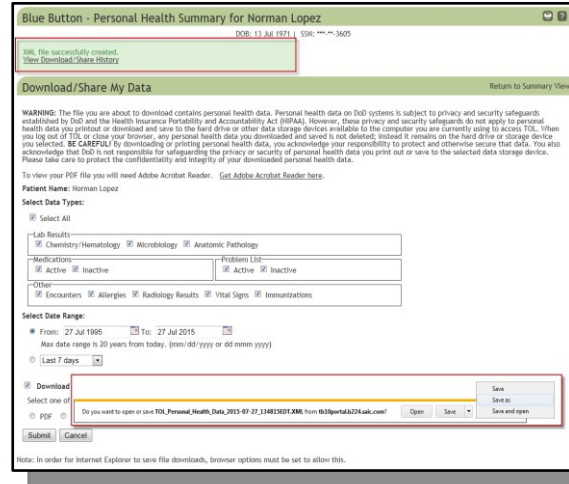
Blue Button - Personal Health Summary for Norman Lopez

DOB: 13 Jul 1971 | SSN: ***-**-3605

XML file successfully created.
View Download/Share History

Download/Share My Data

Return to Summary View

WARNING: The file you are about to download contains personal health data. Personal health data on DoD systems is subject to privacy and security safeguards established by DoD and the Health Insurance Portability and Accountability Act (HIPAA). However, these privacy and security safeguards do not apply to personal health data you printout or download and save to the hard drive or other data storage devices available to the computer you are currently using to access TOL. When you log out of TOL or close your browser, any personal health data you downloaded and saved is not deleted; instead it remains on the hard drive or storage device you selected. BE CAREFUL! By downloading or printing personal health data, you acknowledge your responsibility to protect and otherwise secure that data. You also acknowledge that DoD is not responsible for safeguarding the privacy or security of personal health data you print out or save to the selected data storage device. Please take care to protect the confidentiality and integrity of your downloaded personal health data.

To view your PDF file you will need Adobe Acrobat Reader. Get Adobe Acrobat Reader here.

Patient Name: Norman Lopez

Select Data Types:

Select All

Lab Results
Chemistry/Hematology Microbiology Anatomic Pathology

Medications
Active Inactive

Problem List
Active Inactive

Other
Encounters Allergies Radiology Results Vital Signs Immunizations

Select Date Range:

From: 27 Jul 1995 To: 27 Jul 2015
Max date range is 20 years from today. (mm/dd/yyyy or dd mmm yyyy)

Last 7 days

Download

Select one of

PDF

Do you want to open or save TOL_Personal_Health_Data_2015-07-27_134815EDT.XML from tb18portal.b224.saic.com?

Open Save Cancel

Save
Save as
Save and open

Submit Cancel

Note: In order for Internet Explorer to save file downloads, browser options must be set to allow this.